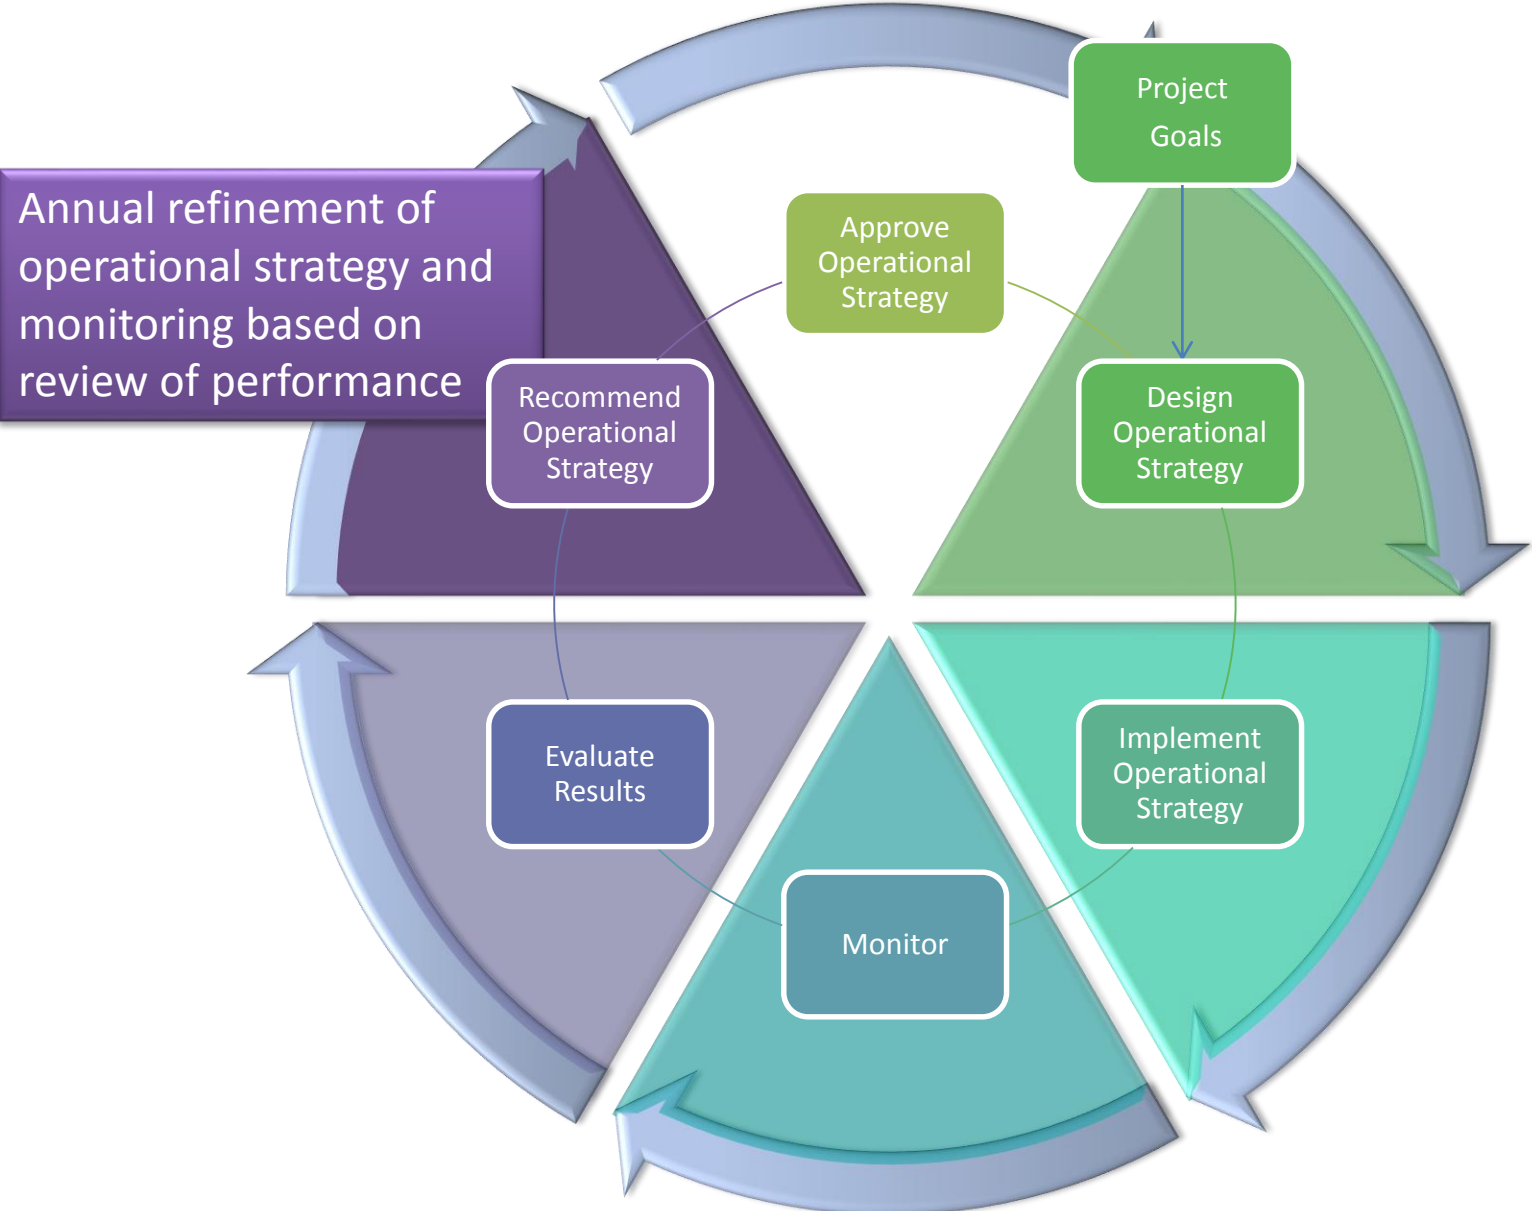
Annual refinement of operational strategy and monitoring based on review of performance

Project Goals

Approve Operational Strategy

Recommend Operational Strategy

Design Operational Strategy

Evaluate Results

Implement Operational Strategy

Monitor